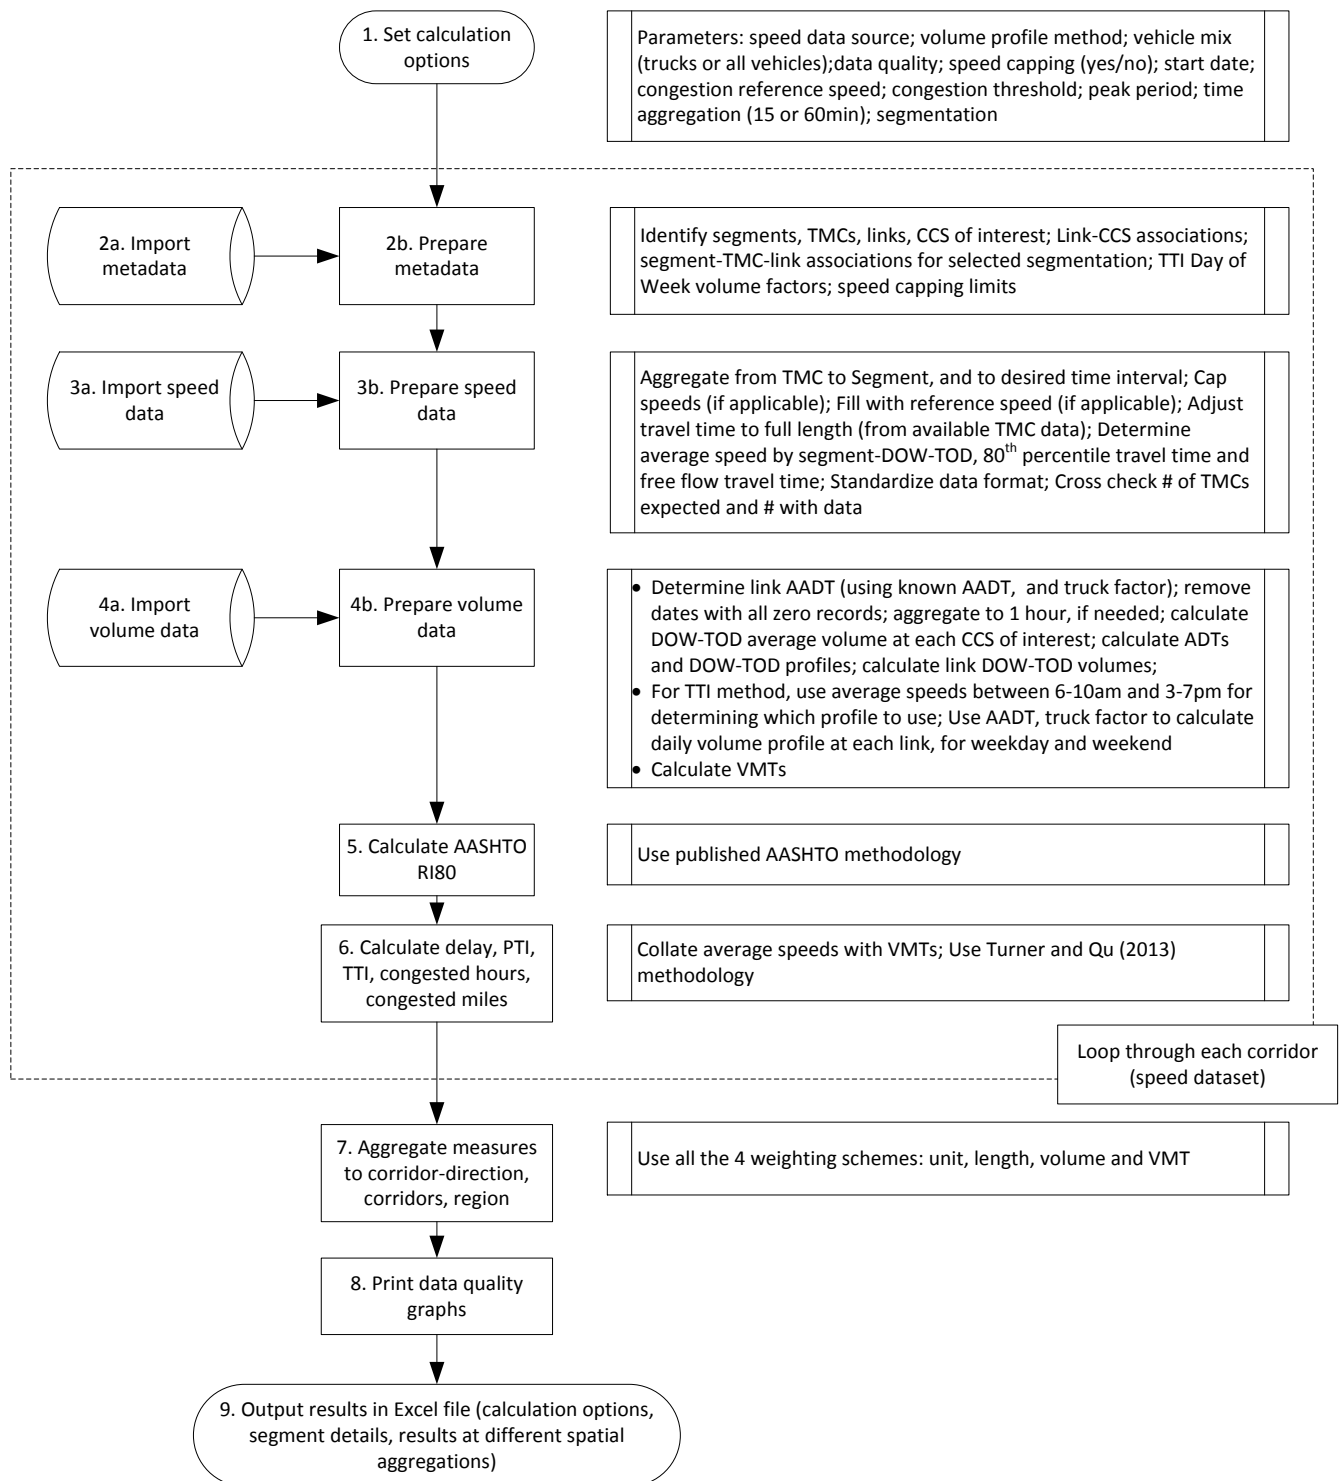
1. Set calculation options

Parameters: speed data source; volume profile method; vehicle mix (trucks or all vehicles);data quality; speed capping (yes/no); start date; congestion reference speed; congestion threshold; peak period; time aggregation (15 or 60min); segmentation

2a. Import metadata

2b. Prepare metadata

Identify segments, TMCs, links, CCS of interest; Link-CCS associations; segment-TMC-link associations for selected segmentation; TTI Day of Week volume factors; speed capping limits

3a. Import speed data

3b. Prepare speed data

Aggregate from TMC to Segment, and to desired time interval; Cap speeds (if applicable); Fill with reference speed (if applicable); Adjust travel time to full length (from available TMC data); Determine average speed by segment-DOW-TOD, 80$^{th}$ percentile travel time and free flow travel time; Standardize data format; Cross check # of TMCs expected and # with data

4a. Import volume data

4b. Prepare volume data

• Determine link AADT (using known AADT, and truck factor); remove dates with all zero records; aggregate to 1 hour, if needed; calculate DOW-TOD average volume at each CCS of interest; calculate ADTs and DOW-TOD profiles; calculate link DOW-TOD volumes;
• For TTI method, use average speeds between 6-10am and 3-7pm for determining which profile to use; Use AADT, truck factor to calculate daily volume profile at each link, for weekday and weekend
• Calculate VMTs

5. Calculate AASHTO RI80

Use published AASHTO methodology

6. Calculate delay, PTI, TTI, congested hours, congested miles

Collate average speeds with VMTs; Use Turner and Qu (2013) methodology

Loop through each corridor (speed dataset)

7. Aggregate measures to corridor-direction, corridors, region

Use all the 4 weighting schemes: unit, length, volume and VMT

8. Print data quality graphs

9. Output results in Excel file (calculation options, segment details, results at different spatial aggregations)